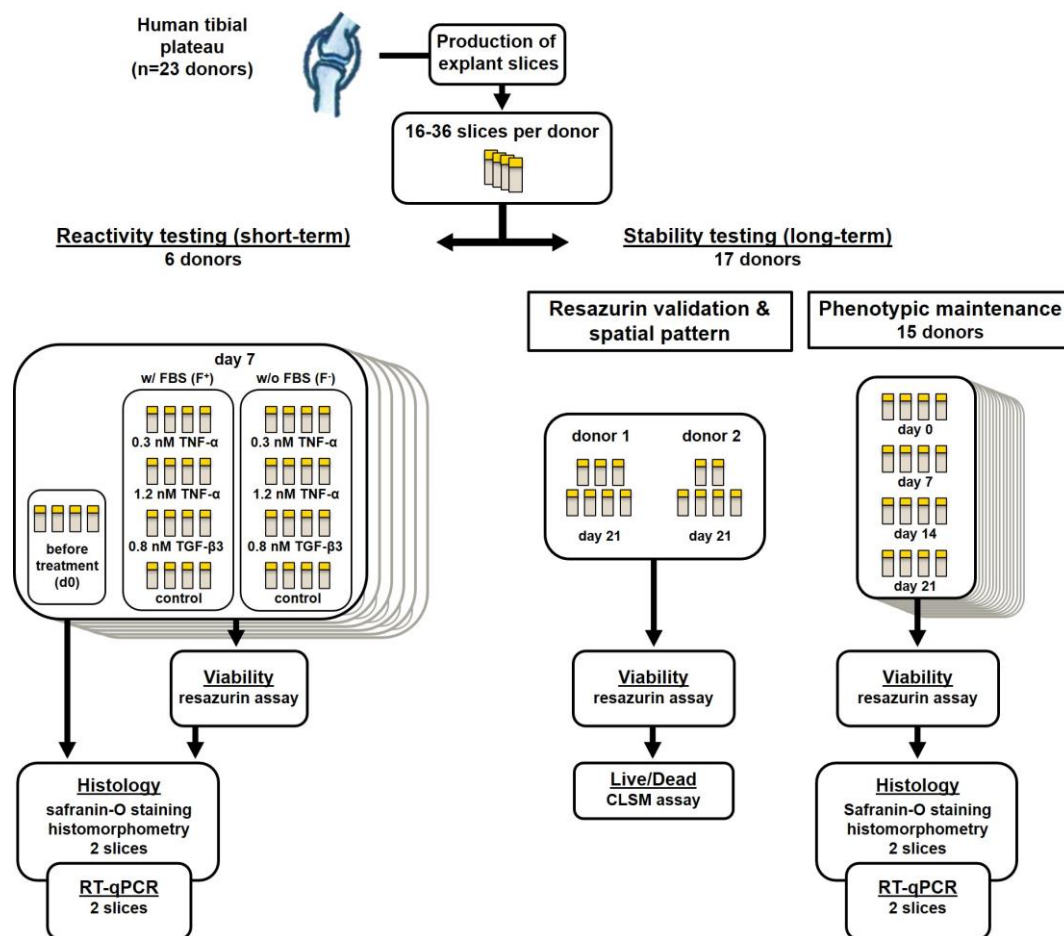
Human tibial plateau (n=23 donors)

Production of explant slices

16-36 slices per donor

Reactivity testing (short-term)
6 donors

Stability testing (long-term)
17 donors

Resazurin validation & spatial pattern

Phenotypic maintenance
15 donors

day 7

w/ FBS (F$^+$)

w/o FBS (F$^-$)

0.3 nM TNF-α

0.3 nM TNF-α

1.2 nM TNF-α

1.2 nM TNF-α

0.8 nM TGF-β3

0.8 nM TGF-β3

control

control

before treatment (d0)

donor 1

donor 2

day 21

day 21

day 0

day 7

day 14

day 21

Viability
resazurin assay

Viability
resazurin assay

Viability
resazurin assay

Histology
safranin-O staining
histomorphometry
2 slices

RT-qPCR
2 slices

Live/Dead
CLSM assay

Histology
Safranin-O staining
histomorphometry
2 slices

RT-qPCR
2 slices